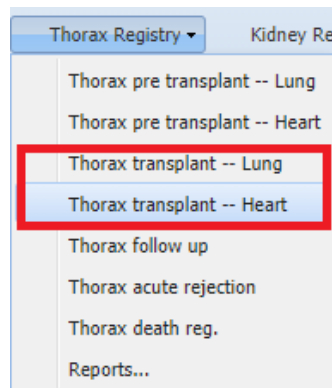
Thorax Registry ▾

Kidney Re

Thorax pre transplant -- Lung

Thorax pre transplant -- Heart

Thorax transplant -- Lung

Thorax transplant -- Heart

Thorax follow up

Thorax acute rejection

Thorax death reg.

Reports...